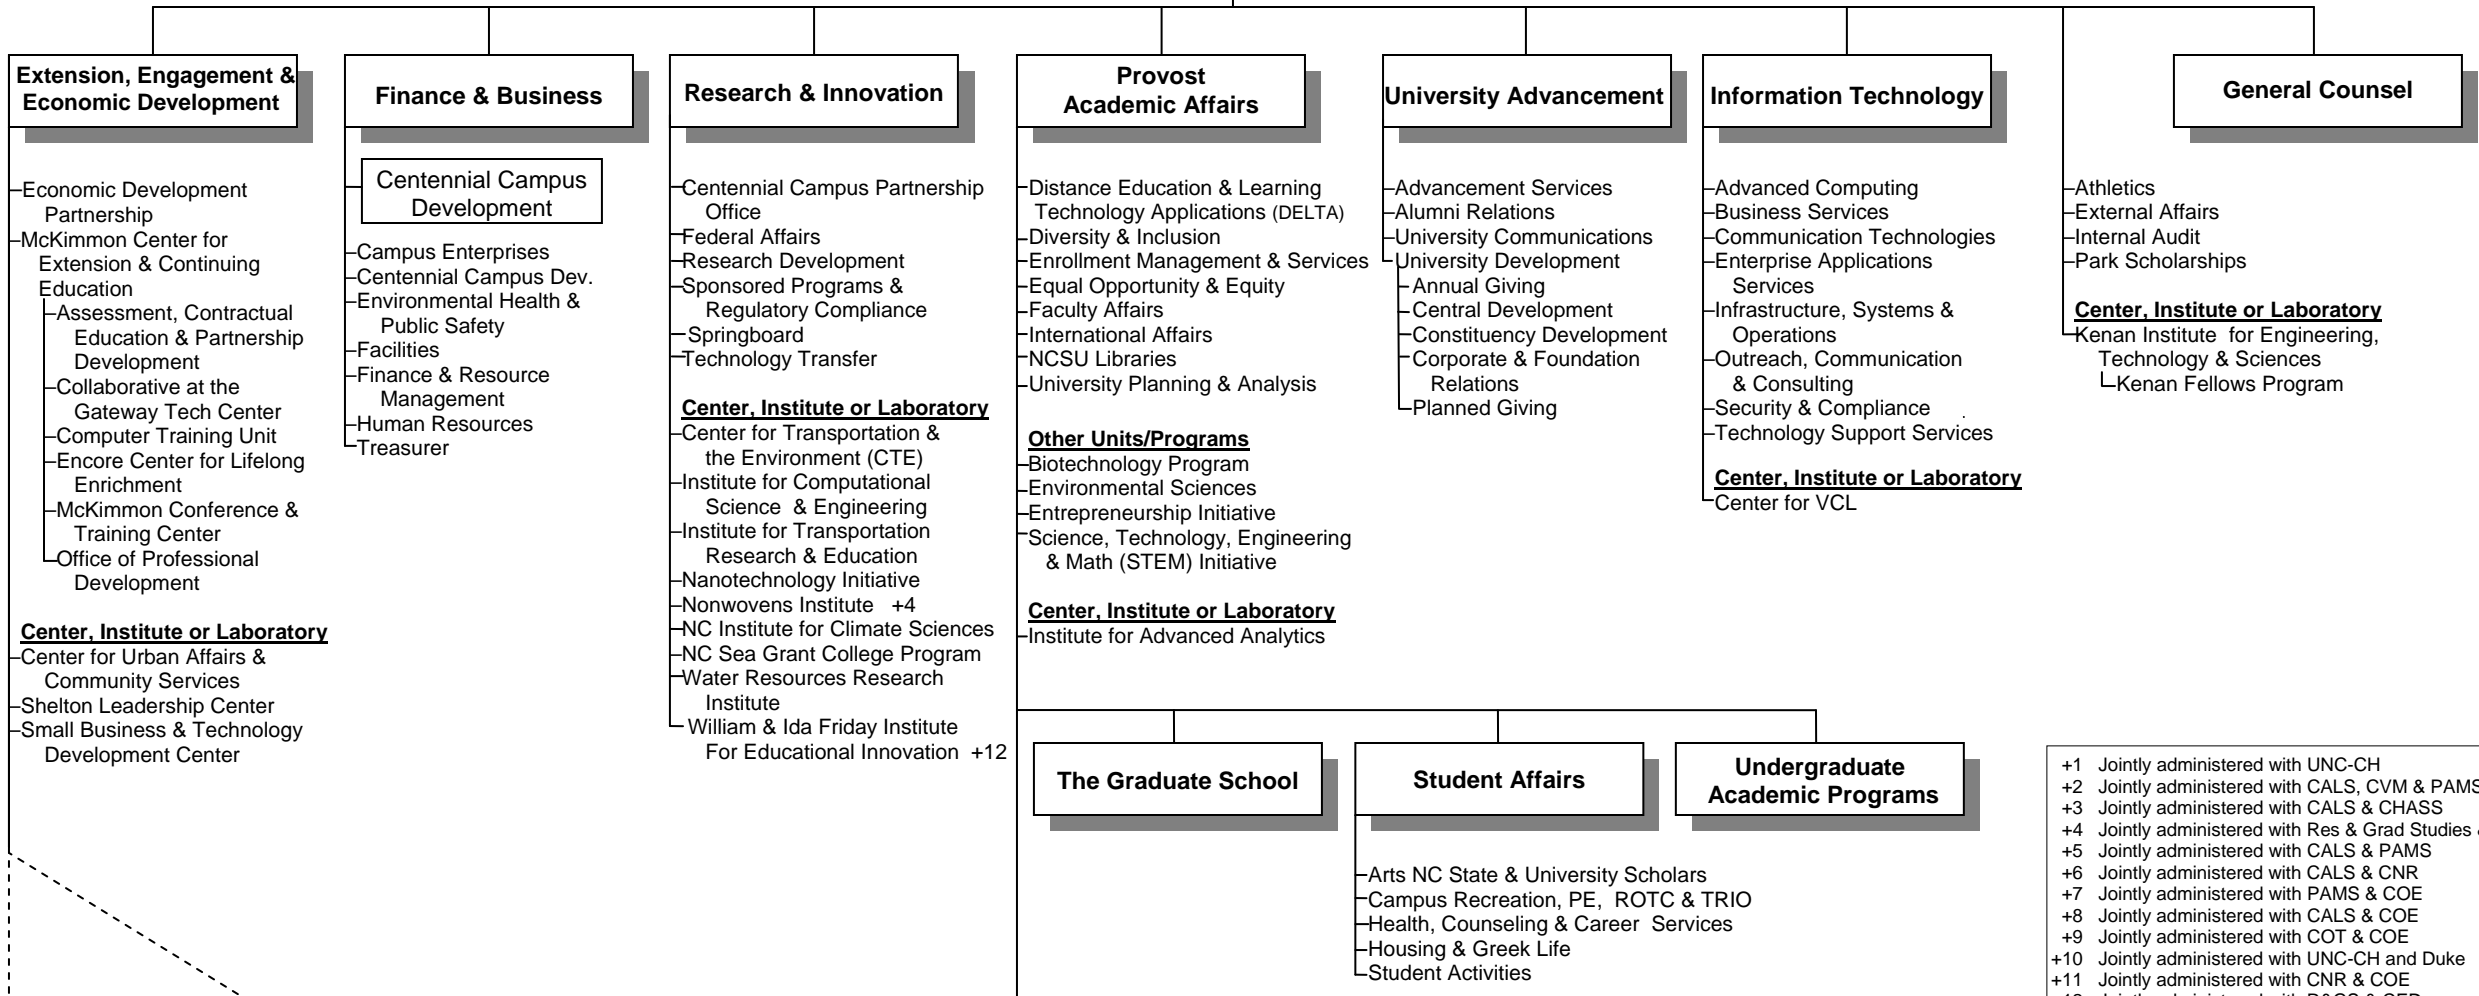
Extension, Engagement & Economic Development

Economic Development Partnership
McKimmon Center for Extension & Continuing Education
Assessment, Contractual Education & Partnership Development
Collaborative at the Gateway Tech Center
Computer Training Unit
Encore Center for Lifelong Enrichment
McKimmon Conference & Training Center
Office of Professional Development

Center, Institute or Laboratory
Center for Urban Affairs & Community Services
Shelton Leadership Center
Small Business & Technology Development Center

Finance & Business

Centennial Campus Development

Campus Enterprises
Centennial Campus Dev.
Environmental Health & Public Safety
Facilities
Finance & Resource Management
Human Resources
Treasurer

Research & Innovation

Centennial Campus Partnership Office
Federal Affairs
Research Development
Sponsored Programs & Regulatory Compliance
Springboard
Technology Transfer

Center, Institute or Laboratory
Center for Transportation & the Environment (CTE)
Institute for Computational Science & Engineering
Institute for Transportation Research & Education
Nanotechnology Initiative
Nonwovens Institute +4
NC Institute for Climate Sciences
NC Sea Grant College Program
Water Resources Research Institute
William & Ida Friday Institute For Educational Innovation +12

Provost Academic Affairs

Distance Education & Learning Technology Applications (DELTA)
Diversity & Inclusion
Enrollment Management & Services
Equal Opportunity & Equity
Faculty Affairs
International Affairs
NCSU Libraries
University Planning & Analysis

Other Units/Programs
Biotechnology Program
Environmental Sciences
Entrepreneurship Initiative
Science, Technology, Engineering & Math (STEM) Initiative

Center, Institute or Laboratory
Institute for Advanced Analytics

University Advancement

Advancement Services
Alumni Relations
University Communications
University Development
Annual Giving
Central Development
Constituency Development
Corporate & Foundation Relations
Planned Giving

Information Technology

Advanced Computing
Business Services
Communication Technologies
Enterprise Applications Services
Infrastructure, Systems & Operations
Outreach, Communication & Consulting
Security & Compliance
Technology Support Services

Center, Institute or Laboratory
Center for VCL

General Counsel

Athletics
External Affairs
Internal Audit
Park Scholarships

Center, Institute or Laboratory
Kenan Institute for Engineering, Technology & Sciences
Kenan Fellows Program

The Graduate School

Student Affairs

Arts NC State & University Scholars
Campus Recreation, PE, ROTC & TRIO
Health, Counseling & Career Services
Housing & Greek Life
Student Activities

Undergraduate Academic Programs

+1 Jointly administered with UNC-CH
+2 Jointly administered with CALS, CVM & PAMS
+3 Jointly administered with CALS & CHASS
+4 Jointly administered with Res & Grad Studies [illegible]
+5 Jointly administered with CALS & PAMS
+6 Jointly administered with CALS & CNR
+7 Jointly administered with PAMS & COE
+8 Jointly administered with CALS & COE
+9 Jointly administered with COT & COE
+10 Jointly administered with UNC-CH and Duke
+11 Jointly administered with CNR & COE
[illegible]